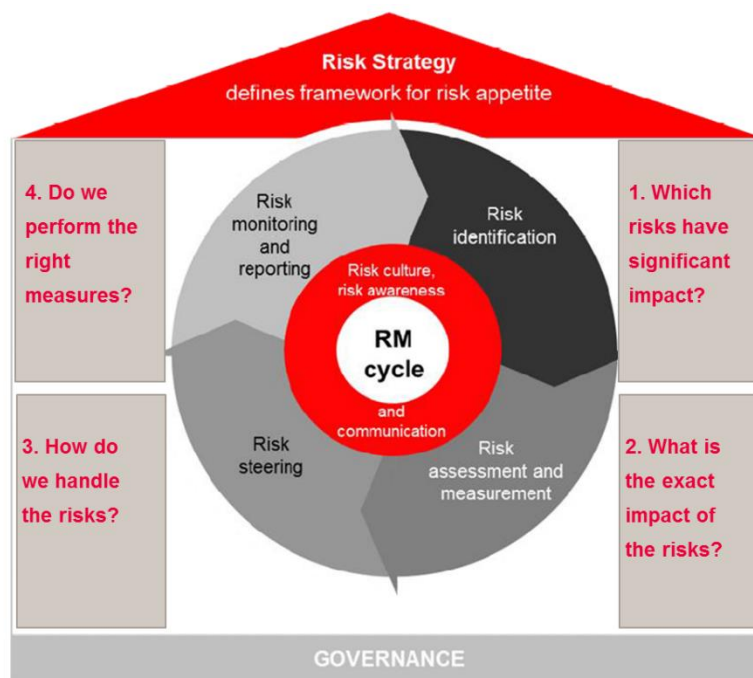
Risk Strategy
defines framework for risk appetite

4. Do we perform the right measures?

1. Which risks have significant impact?

Risk monitoring and reporting

Risk identification

Risk culture, risk awareness

RM cycle

and communication

Risk steering

Risk assessment and measurement

3. How do we handle the risks?

2. What is the exact impact of the risks?

GOVERNANCE